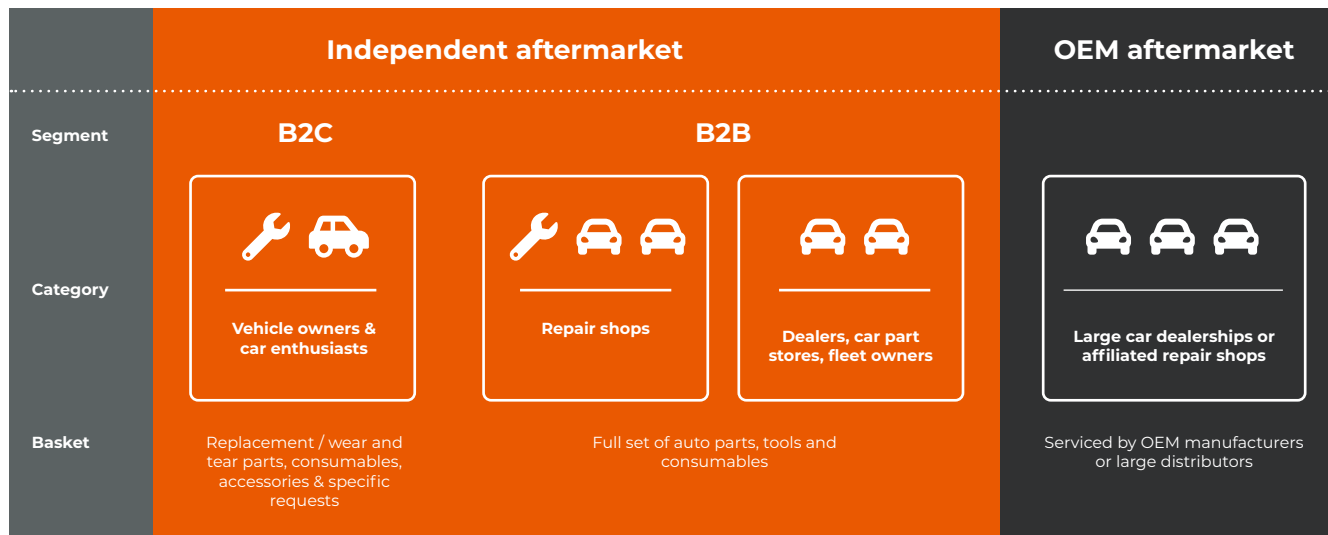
Independent aftermarket

OEM aftermarket

Segment

B2C

B2B

Category

Vehicle owners & car enthusiasts

Repair shops

Dealers, car part stores, fleet owners

Large car dealerships or affiliated repair shops

Basket

Replacement / wear and tear parts, consumables, accessories & specific requests

Full set of auto parts, tools and consumables

Serviced by OEM manufacturers or large distributors